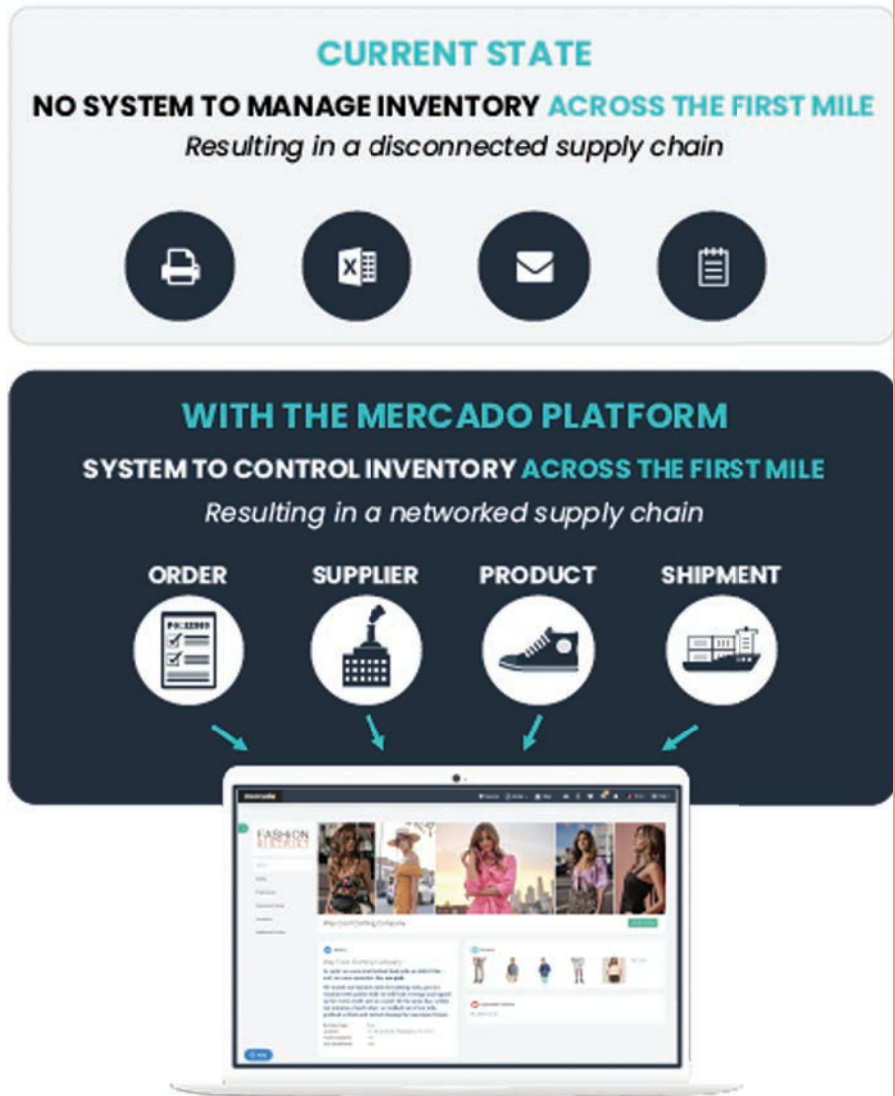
CURRENT STATE

NO SYSTEM TO MANAGE INVENTORY ACROSS THE FIRST MILE

Resulting in a disconnected supply chain

WITH THE MERCADO PLATFORM

SYSTEM TO CONTROL INVENTORY ACROSS THE FIRST MILE

Resulting in a networked supply chain

ORDER

SUPPLIER

PRODUCT

SHIPMENT

PO#22989

mercado

FASHION DISTRICT

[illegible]